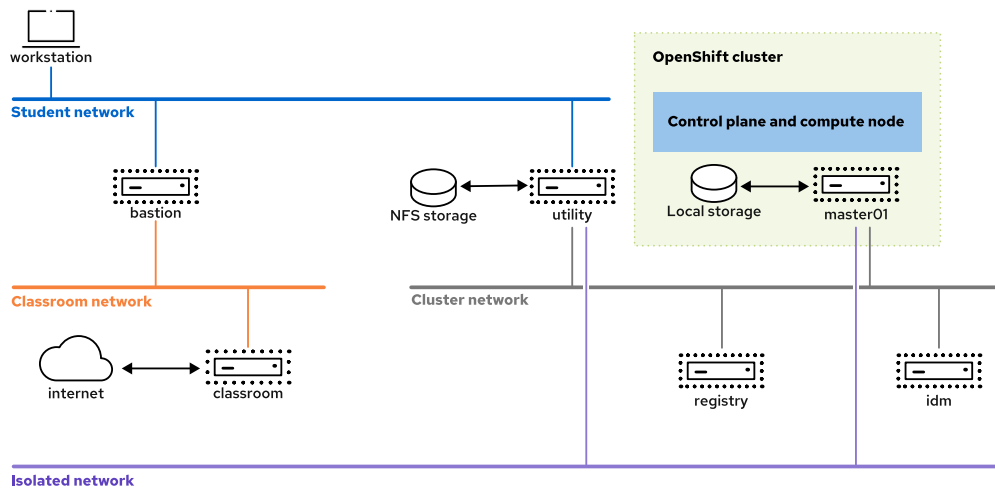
workstation

Student network

bastion

NFS storage

utility

OpenShift cluster

Control plane and compute node

Local storage

master01

Classroom network

Cluster network

internet

classroom

registry

idm

Isolated network